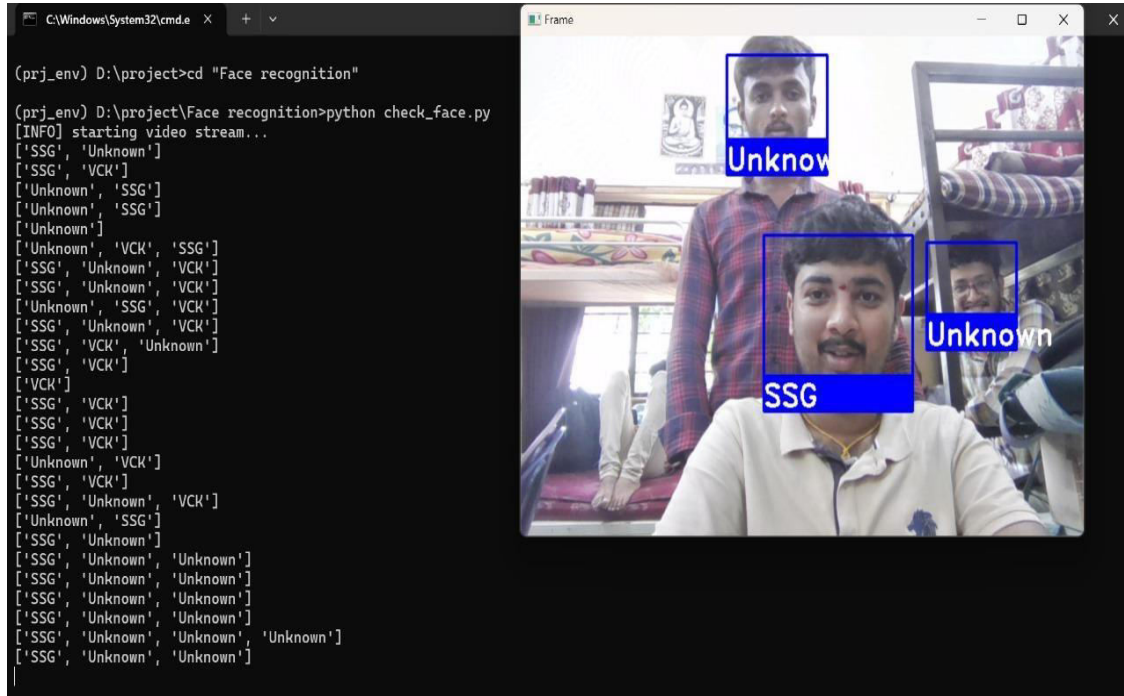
C:\Windows\System32\cmd.e ×  +  ∨

(prj_env) D:\project>cd "Face recognition"

(prj_env) D:\project\Face recognition>python check_face.py
[INFO] starting video stream...
['SSG', 'Unknown']
['SSG', 'VCK']
['Unknown', 'SSG']
['Unknown', 'SSG']
['Unknown']
['Unknown', 'VCK', 'SSG']
['SSG', 'Unknown', 'VCK']
['SSG', 'Unknown', 'VCK']
['Unknown', 'SSG', 'VCK']
['SSG', 'Unknown', 'VCK']
['SSG', 'VCK', 'Unknown']
['SSG', 'VCK']
['VCK']
['SSG', 'VCK']
['SSG', 'VCK']
['SSG', 'VCK']
['Unknown', 'VCK']
['SSG', 'VCK']
['SSG', 'Unknown', 'VCK']
['Unknown', 'SSG']
['SSG', 'Unknown']
['SSG', 'Unknown', 'Unknown']
['SSG', 'Unknown', 'Unknown']
['SSG', 'Unknown', 'Unknown']
['SSG', 'Unknown', 'Unknown']
['SSG', 'Unknown', 'Unknown', 'Unknown']
['SSG', 'Unknown', 'Unknown']

Frame

Unknow

Unknown

SSG